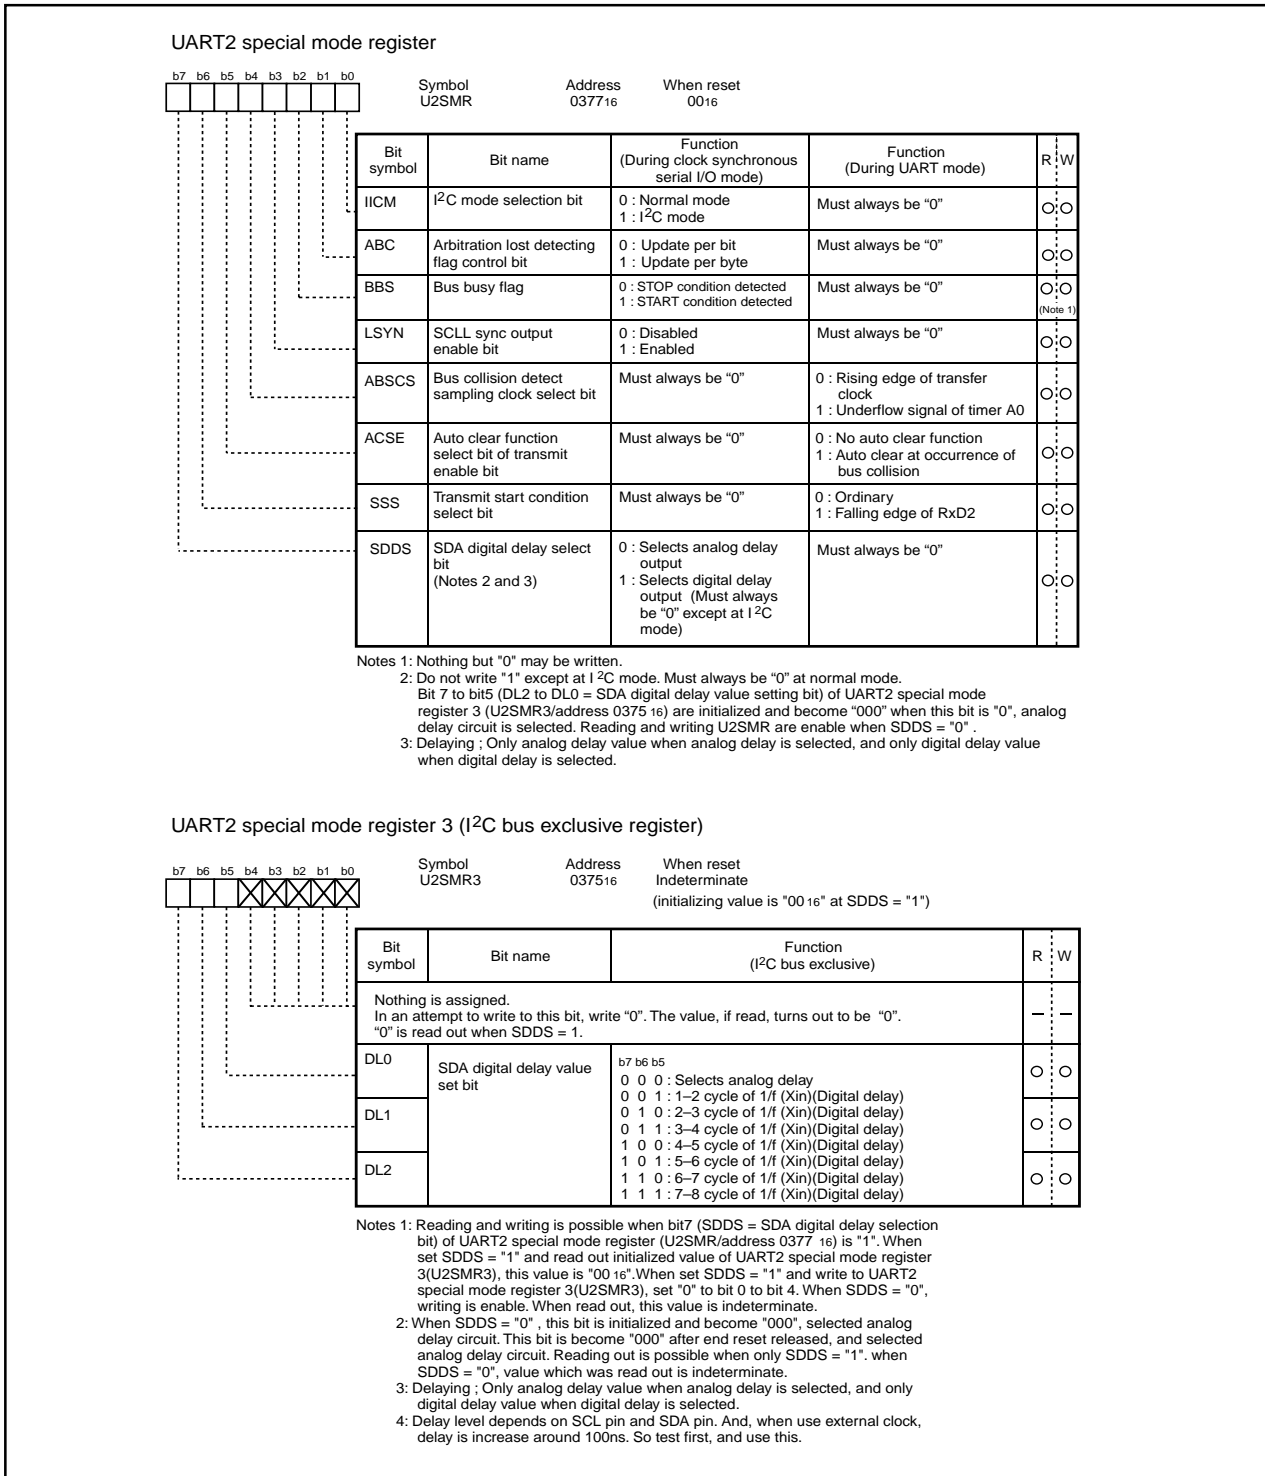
UART2 special mode register

b7 b6 b5 b4 b3 b2 b1 b0

Symbol U2SMR
Address $0377_{16}$
When reset $00_{16}$

| Bit symbol | Bit name | Function (During clock synchronous serial I/O mode) | Function (During UART mode) | R | W |
|---|---|---|---|---|---|
| IICM | $I^2C$ mode selection bit | 0 : Normal mode 1 : $I^2C$ mode | Must always be "0" | O | O |
| ABC | Arbitration lost detecting flag control bit | 0 : Update per bit 1 : Update per byte | Must always be "0" | O | O |
| BBS | Bus busy flag | 0 : STOP condition detected 1 : START condition detected | Must always be "0" | O | O (Note 1) |
| LSYN | SCLL sync output enable bit | 0 : Disabled 1 : Enabled | Must always be "0" | O | O |
| ABSCS | Bus collision detect sampling clock select bit | Must always be "0" | 0 : Rising edge of transfer clock 1 : Underflow signal of timer A0 | O | O |
| ACSE | Auto clear function select bit of transmit enable bit | Must always be "0" | 0 : No auto clear function 1 : Auto clear at occurrence of bus collision | O | O |
| SSS | Transmit start condition select bit | Must always be "0" | 0 : Ordinary 1 : Falling edge of RxD2 | O | O |
| SDDS | SDA digital delay select bit (Notes 2 and 3) | 0 : Selects analog delay output 1 : Selects digital delay output (Must always be "0" except at $I^2C$ mode) | Must always be "0" | O | O |

Notes 1: Nothing but "0" may be written.
2: Do not write "1" except at $I^2C$ mode. Must always be "0" at normal mode. Bit 7 to bit5 (DL2 to DL0 = SDA digital delay value setting bit) of UART2 special mode register 3 (U2SMR3/address $0375_{16}$) are initialized and become "000" when this bit is "0", analog delay circuit is selected. Reading and writing U2SMR are enable when SDDS = "0" .
3: Delaying ; Only analog delay value when analog delay is selected, and only digital delay value when digital delay is selected.

UART2 special mode register 3 ($I^2C$ bus exclusive register)

b7 b6 b5 b4 b3 b2 b1 b0

Symbol U2SMR3
Address $0375_{16}$
When reset Indeterminate
(initializing value is "$00_{16}$" at SDDS = "1")

| Bit symbol | Bit name | Function ($I^2C$ bus exclusive) | R | W |
|---|---|---|---|---|
| Nothing is assigned. In an attempt to write to this bit, write "0". The value, if read, turns out to be "0". "0" is read out when SDDS = 1. | | | – | – |
| DL0 | SDA digital delay value set bit | b7 b6 b5 0 0 0 : Selects analog delay 0 0 1 : 1–2 cycle of 1/f (Xin)(Digital delay) 0 1 0 : 2–3 cycle of 1/f (Xin)(Digital delay) 0 1 1 : 3–4 cycle of 1/f (Xin)(Digital delay) 1 0 0 : 4–5 cycle of 1/f (Xin)(Digital delay) 1 0 1 : 5–6 cycle of 1/f (Xin)(Digital delay) 1 1 0 : 6–7 cycle of 1/f (Xin)(Digital delay) 1 1 1 : 7–8 cycle of 1/f (Xin)(Digital delay) | O | O |
| DL1 | | | O | O |
| DL2 | | | O | O |

Notes 1: Reading and writing is possible when bit7 (SDDS = SDA digital delay selection bit) of UART2 special mode register (U2SMR/address $0377_{16}$) is "1". When set SDDS = "1" and read out initialized value of UART2 special mode register 3(U2SMR3), this value is "$00_{16}$".When set SDDS = "1" and write to UART2 special mode register 3(U2SMR3), set "0" to bit 0 to bit 4. When SDDS = "0", writing is enable. When read out, this value is indeterminate.
2: When SDDS = "0" , this bit is initialized and become "000", selected analog delay circuit. This bit is become "000" after end reset released, and selected analog delay circuit. Reading out is possible when only SDDS = "1". when SDDS = "0", value which was read out is indeterminate.
3: Delaying ; Only analog delay value when analog delay is selected, and only digital delay value when digital delay is selected.
4: Delay level depends on SCL pin and SDA pin. And, when use external clock, delay is increase around 100ns. So test first, and use this.